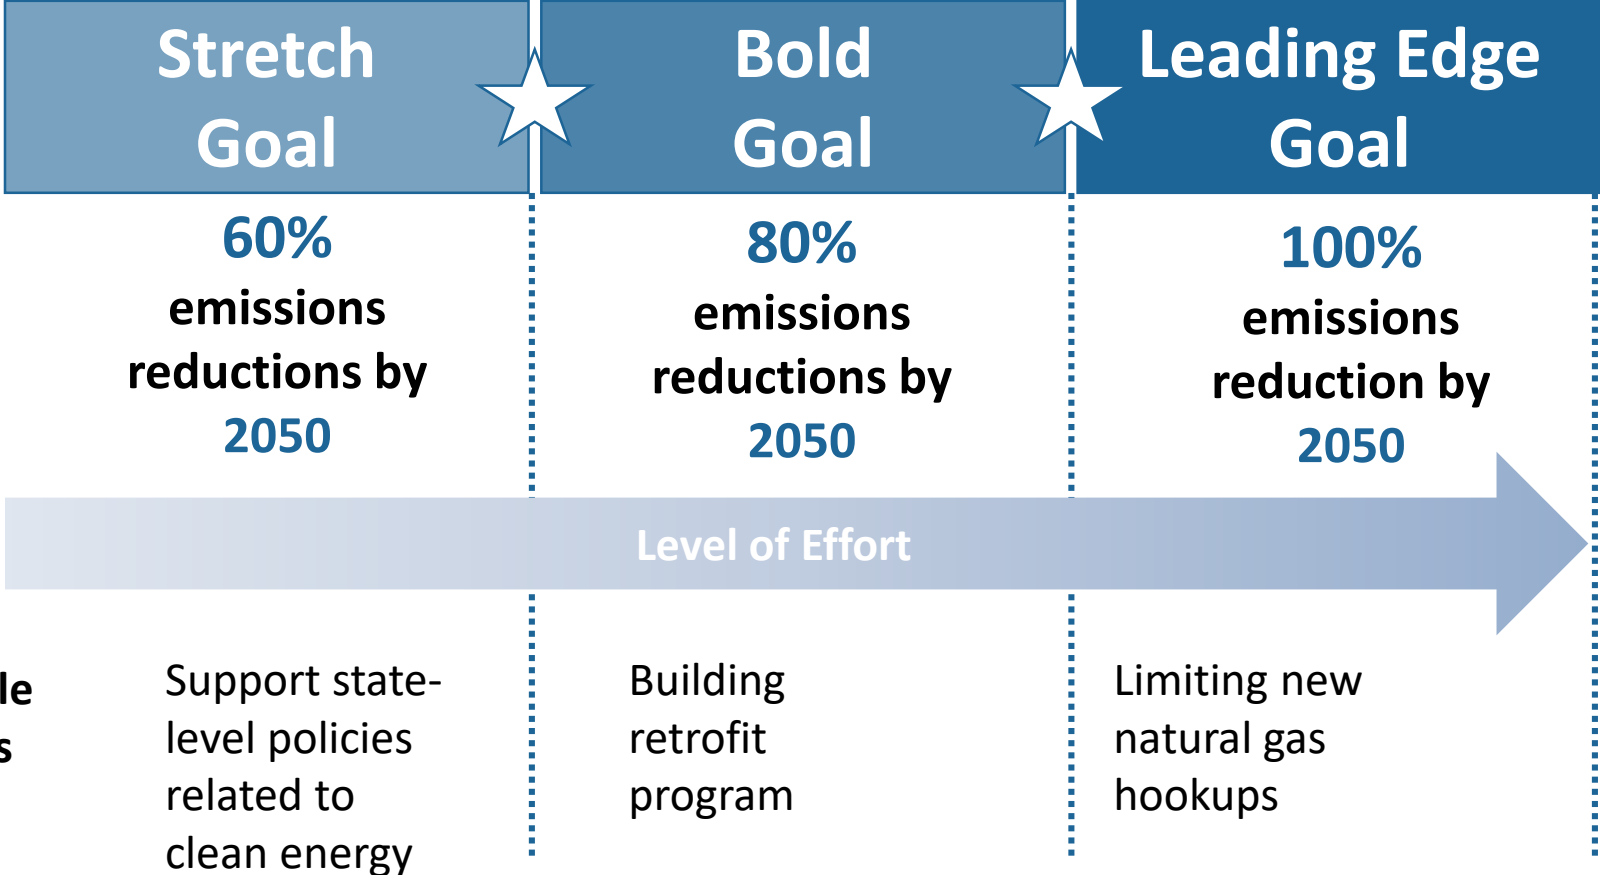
Stretch Goal

60% emissions reductions by 2050

Bold Goal

80% emissions reductions by 2050

Leading Edge Goal

100% emissions reduction by 2050

Level of Effort

le
s

Support state-level policies related to clean energy

Building retrofit program

Limiting new natural gas hookups